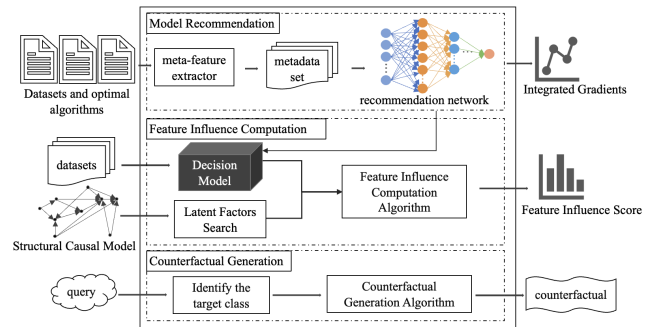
Model Recommendation

Datasets and optimal algorithms

meta-feature extractor

metadata set

recommendation network

Integrated Gradients

Feature Influence Computation

datasets

Decision Model

Latent Factors Search

Feature Influence Computation Algorithm

Feature Influence Score

Structural Causal Model

Counterfactual Generation

query

Identify the target class

Counterfactual Generation Algorithm

counterfactual